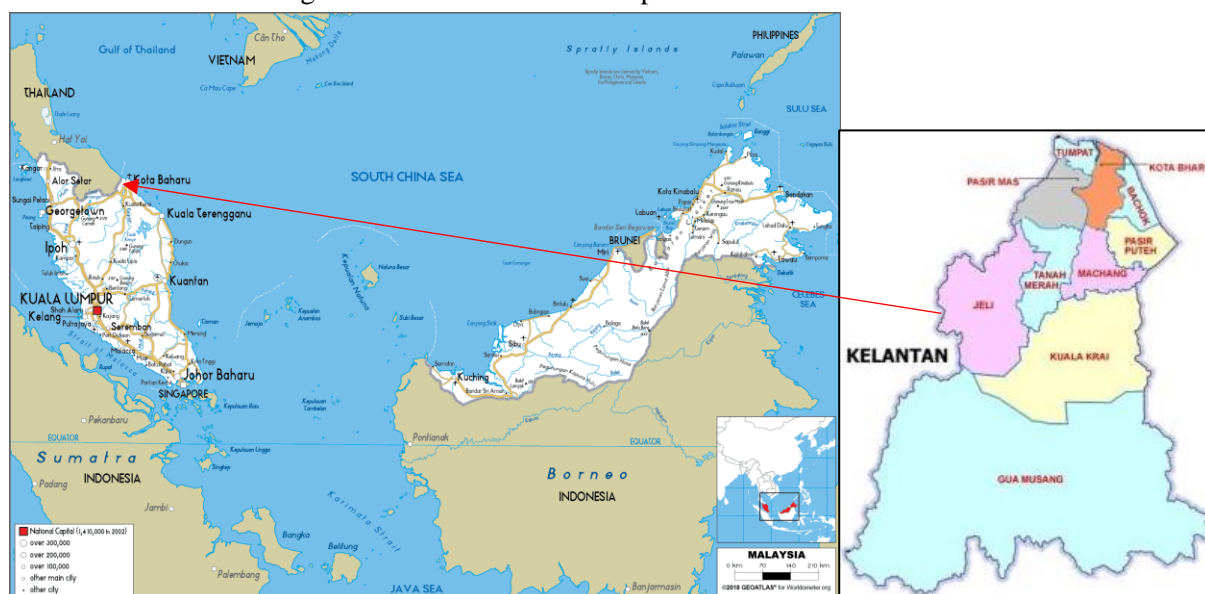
Gulf of Thailand
VIETNAM
Cần Thơ
PHILIPPINES
Spratly Islands
Palawan
THAILAND
SULU SEA
Hat Yai
Alor Setar
Kota Baharu
SOUTH CHINA SEA
Georgetown
Kuala Terengganu
Kota Kinabalu
Labuan
Sandakan
Ipoh
BRUNEI
Miri
Kuantan
KUALA LUMPUR
Shah Alam
Kelang
Putrajaya
Seremban
CELEBES SEA
Sibu
Kuching
Johor Baharu
SINGAPORE
Pekanbaru
EQUATOR
Pontianak
EQUATOR
Sumatra
INDONESIA
Borneo
INDONESIA
Padang
Jambi
National Capital (1,410,000 in 2002)
over 300,000
over 200,000
over 100,000
other main city
other city
Bangka
Belitung
Palembang
JAVA SEA
Banjarmasin
MALAYSIA
0 km 70 140 210 km
©2018 GEOATLAS® for Worldometer.org
TUMPAT
KOTA BHAR
PASIR MAS
BACHOK
PASIR PUTEH
TANAH MERAH
MACHANG
JELI
KELANTAN
KUALA KRAI
GUA MUSANG